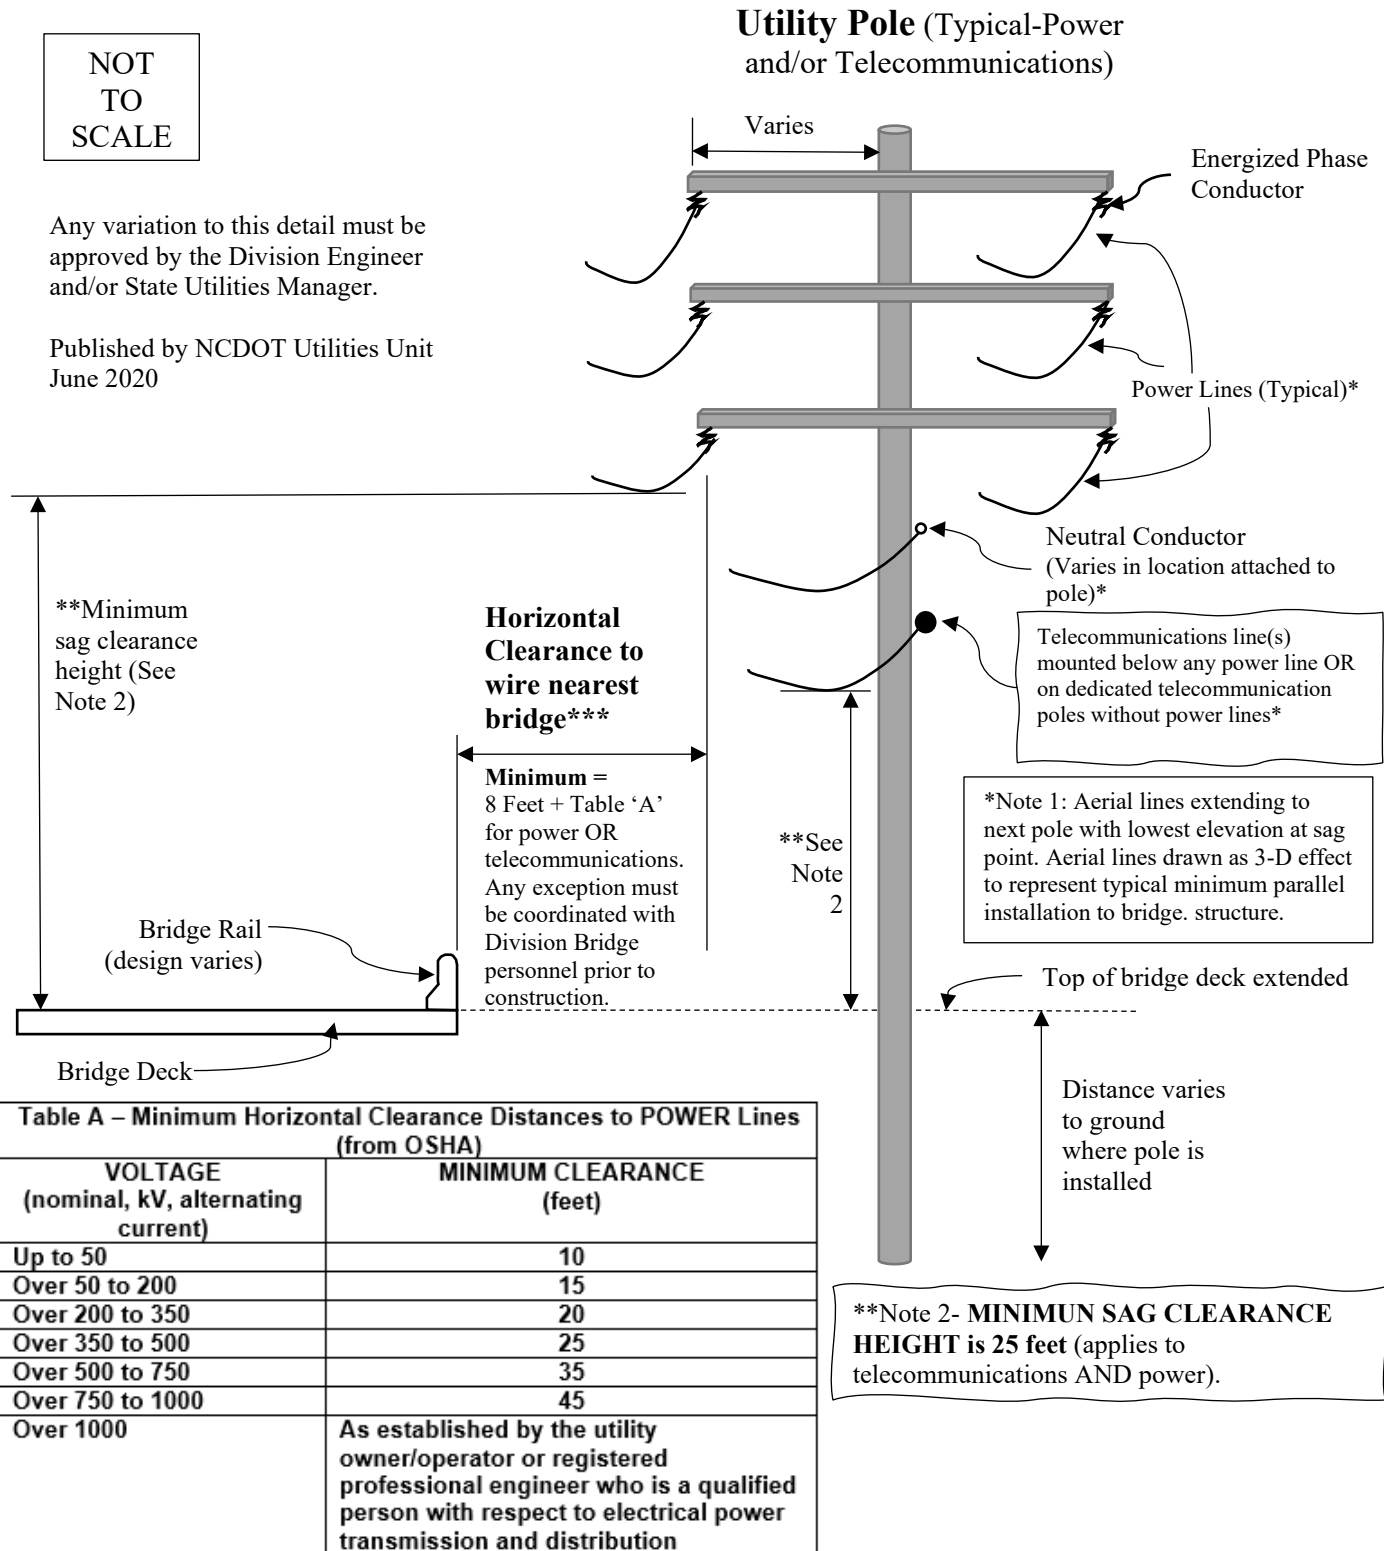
NOT TO SCALE

Utility Pole (Typical-Power and/or Telecommunications)

Any variation to this detail must be approved by the Division Engineer and/or State Utilities Manager.

Published by NCDOT Utilities Unit June 2020

Varies

Energized Phase Conductor

Power Lines (Typical)*

Neutral Conductor (Varies in location attached to pole)*

Telecommunications line(s) mounted below any power line OR on dedicated telecommunication poles without power lines*

**Minimum sag clearance height (See Note 2)

Horizontal Clearance to wire nearest bridge***

Minimum = 8 Feet + Table 'A' for power OR telecommunications. Any exception must be coordinated with Division Bridge personnel prior to construction.

**See Note 2

*Note 1: Aerial lines extending to next pole with lowest elevation at sag point. Aerial lines drawn as 3-D effect to represent typical minimum parallel installation to bridge. structure.

Bridge Rail (design varies)

Top of bridge deck extended

Bridge Deck

Distance varies to ground where pole is installed

| Table A – Minimum Horizontal Clearance Distances to POWER Lines (from OSHA) | |
|---|---|
| VOLTAGE (nominal, kV, alternating current) | MINIMUM CLEARANCE (feet) |
| Up to 50 | 10 |
| Over 50 to 200 | 15 |
| Over 200 to 350 | 20 |
| Over 350 to 500 | 25 |
| Over 500 to 750 | 35 |
| Over 750 to 1000 | 45 |
| Over 1000 | As established by the utility owner/operator or registered professional engineer who is a qualified person with respect to electrical power transmission and distribution |

**Note 2- MINIMUN SAG CLEARANCE HEIGHT is 25 feet (applies to telecommunications AND power).